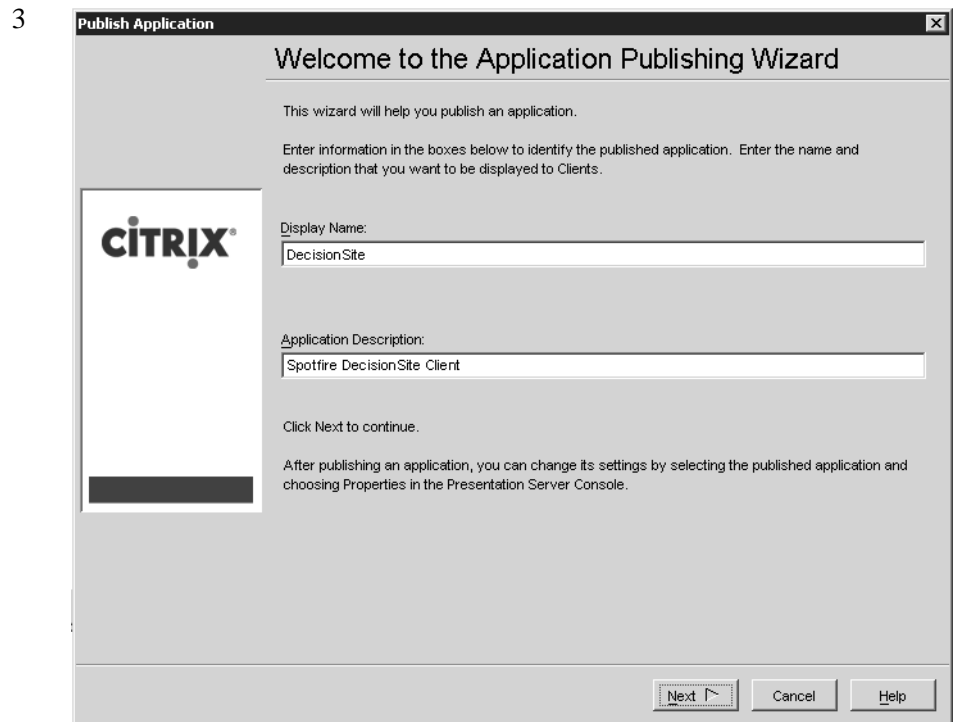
3

Publish Application

Welcome to the Application Publishing Wizard

This wizard will help you publish an application.

Enter information in the boxes below to identify the published application. Enter the name and description that you want to be displayed to Clients.

CITRIX

Display Name:
DecisionSite

Application Description:
Spotfire DecisionSite Client

Click Next to continue.

After publishing an application, you can change its settings by selecting the published application and choosing Properties in the Presentation Server Console.

Next | Cancel | Help